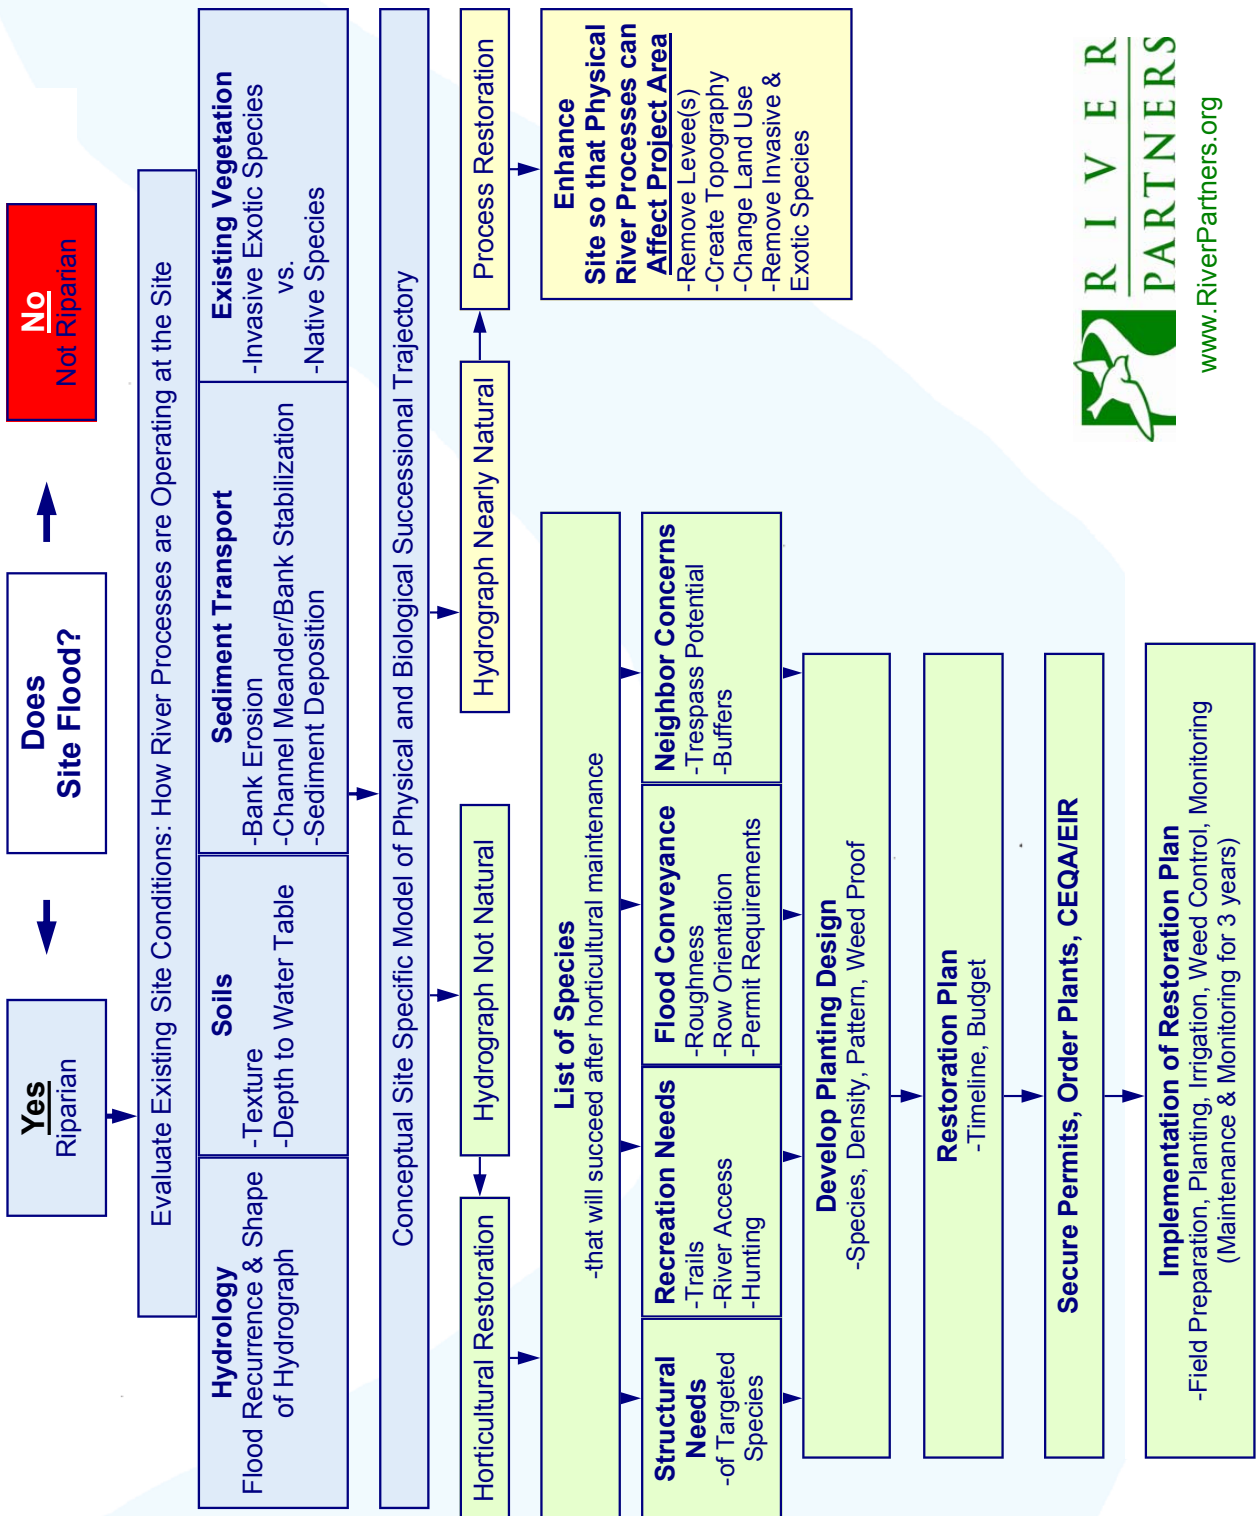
Does Site Flood?

Yes
Riparian

No
Not Riparian

Evaluate Existing Site Conditions: How River Processes are Operating at the Site

Hydrology
Flood Recurrence & Shape of Hydrograph

Soils
-Texture
-Depth to Water Table

Sediment Transport
-Bank Erosion
-Channel Meander/Bank Stabilization
-Sediment Deposition

Existing Vegetation
-Invasive Exotic Species
vs.
-Native Species

Conceptual Site Specific Model of Physical and Biological Successional Trajectory

Hydrograph Not Natural

Hydrograph Nearly Natural

Horticultural Restoration

Process Restoration

Enhance Site so that Physical River Processes can Affect Project Area
-Remove Levee(s)
-Create Topography
-Change Land Use
-Remove Invasive & Exotic Species

List of Species
-that will succeed after horticultural maintenance

Structural Needs
-of Targeted Species

Recreation Needs
-Trails
-River Access
-Hunting

Flood Conveyance
-Roughness
-Row Orientation
-Permit Requirements

Neighbor Concerns
-Trespass Potential
-Buffers

Develop Planting Design
-Species, Density, Pattern, Weed Proof

Restoration Plan
-Timeline, Budget

Secure Permits, Order Plants, CEQA/EIR

Implementation of Restoration Plan
-Field Preparation, Planting, Irrigation, Weed Control, Monitoring (Maintenance & Monitoring for 3 years)

RIVER PARTNERS
www.RiverPartners.org